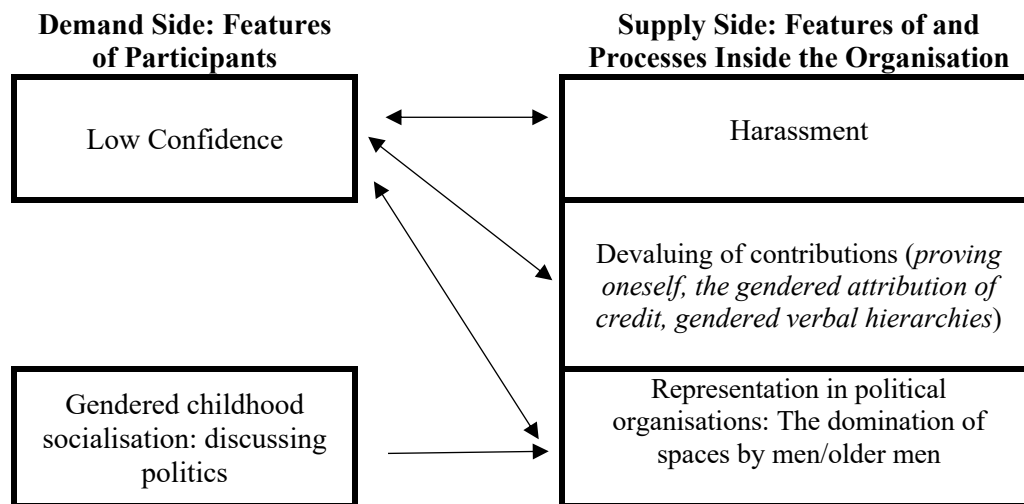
**Demand Side: Features of Participants**

**Supply Side: Features of and Processes Inside the Organisation**

Low Confidence

Gendered childhood socialisation: discussing politics

Harassment

Devaluing of contributions (*proving oneself, the gendered attribution of credit, gendered verbal hierarchies*)

Representation in political organisations: The domination of spaces by men/older men